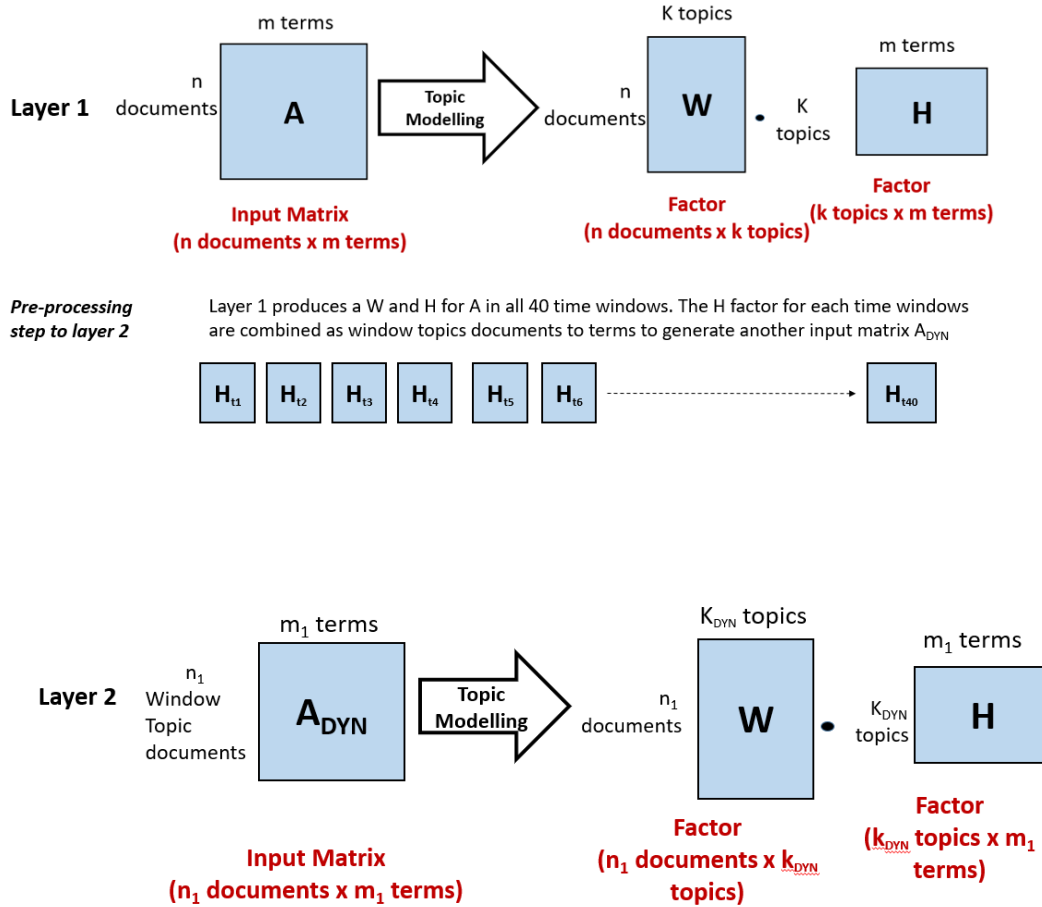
m terms

Layer 1

n documents

A

Topic Modelling

K topics

n documents

W

•

K topics

m terms

H

Input Matrix (n documents x m terms)

Factor (n documents x k topics)

Factor (k topics x m terms)

Pre-processing step to layer 2

Layer 1 produces a W and H for A in all 40 time windows. The H factor for each time windows are combined as window topics documents to terms to generate another input matrix $A_{DYN}$

$H_{t1}$ $H_{t2}$ $H_{t3}$ $H_{t4}$ $H_{t5}$ $H_{t6}$ $H_{t40}$

$m_1$ terms

Layer 2

$n_1$ Window Topic documents

$A_{DYN}$

Topic Modelling

$K_{DYN}$ topics

$n_1$ documents

W

•

$K_{DYN}$ topics

$m_1$ terms

H

Input Matrix ($n_1$ documents x $m_1$ terms)

Factor ($n_1$ documents x $k_{DYN}$ topics)

Factor ($k_{DYN}$ topics x $m_1$ terms)